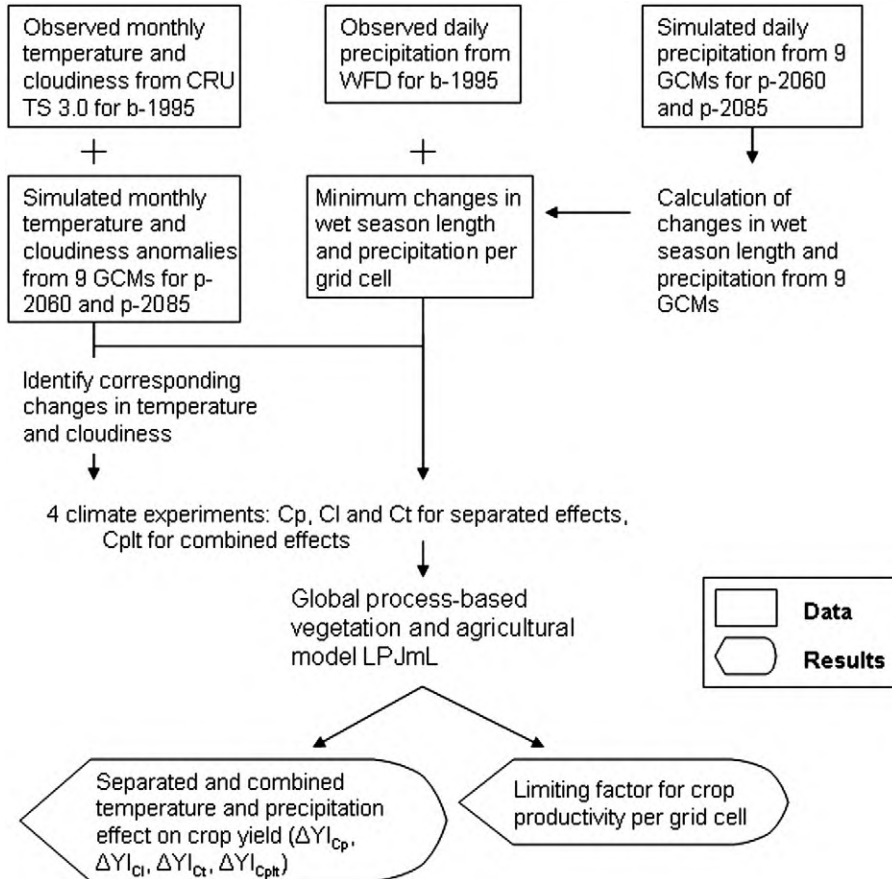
Observed monthly temperature and cloudiness from CRU TS 3.0 for b-1995

Observed daily precipitation from WFD for b-1995

Simulated daily precipitation from 9 GCMs for p-2060 and p-2085

+

+

Simulated monthly temperature and cloudiness anomalies from 9 GCMs for p-2060 and p-2085

Minimum changes in wet season length and precipitation per grid cell

Calculation of changes in wet season length and precipitation from 9 GCMs

Identify corresponding changes in temperature and cloudiness

4 climate experiments: Cp, Cl and Ct for separated effects, Cplt for combined effects

Global process-based vegetation and agricultural model LPJmL

Data

Results

Separated and combined temperature and precipitation effect on crop yield ($\Delta YI_{Cp}$, $\Delta YI_{Cl}$, $\Delta YI_{Ct}$, $\Delta YI_{Cplt}$)

Limiting factor for crop productivity per grid cell